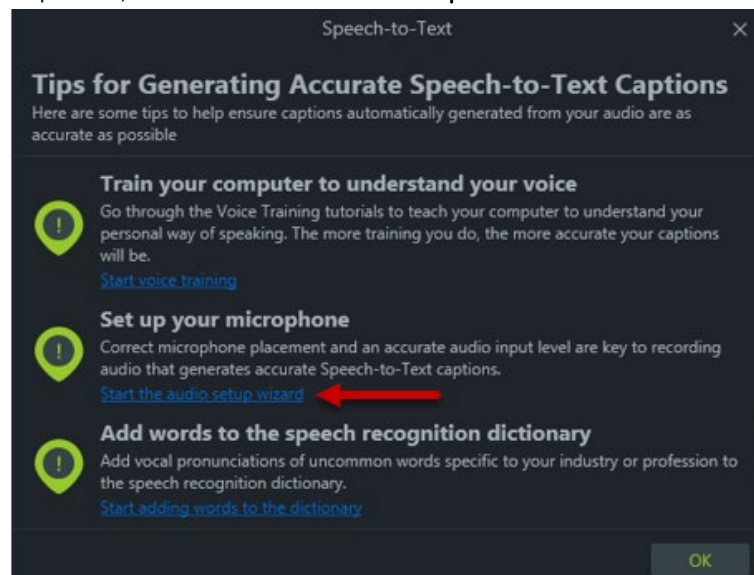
Speech-to-Text

×

Tips for Generating Accurate Speech-to-Text Captions

Here are some tips to help ensure captions automatically generated from your audio are as accurate as possible

Train your computer to understand your voice

Go through the Voice Training tutorials to teach your computer to understand your personal way of speaking. The more training you do, the more accurate your captions will be.

Start voice training

Set up your microphone

Correct microphone placement and an accurate audio input level are key to recording audio that generates accurate Speech-to-Text captions.

Start the audio setup wizard

Add words to the speech recognition dictionary

Add vocal pronunciations of uncommon words specific to your industry or profession to the speech recognition dictionary.

Start adding words to the dictionary

OK